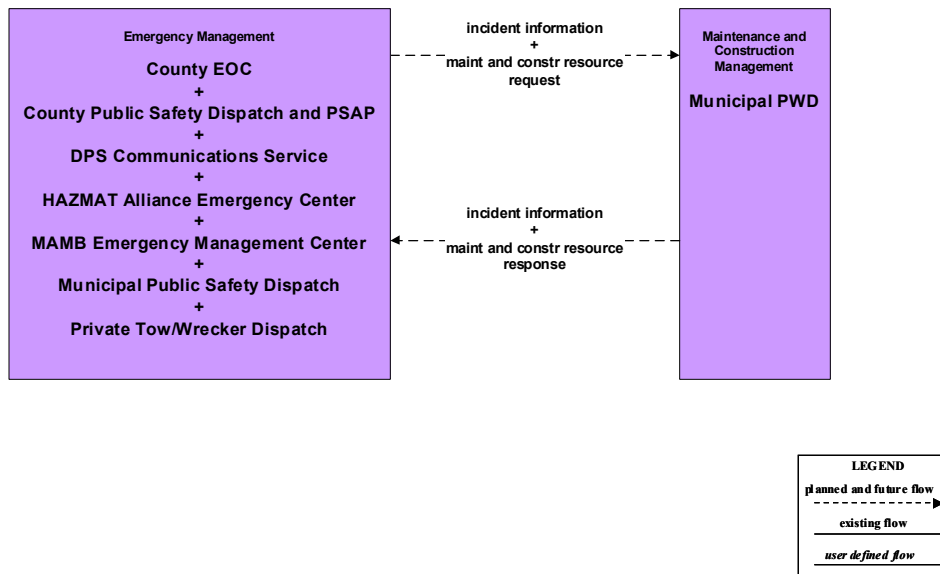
Emergency Management

County EOC
+
County Public Safety Dispatch and PSAP
+
DPS Communications Service
+
HAZMAT Alliance Emergency Center
+
MAMB Emergency Management Center
+
Municipal Public Safety Dispatch
+
Private Tow/Wrecker Dispatch

incident information
+
maint and constr resource request

incident information
+
maint and constr resource response

Maintenance and Construction Management

Municipal PWD

LEGEND
planned and future flow
existing flow
user defined flow